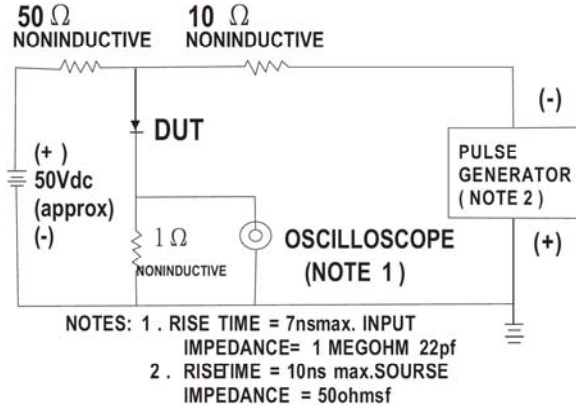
50 Ω NONINDUCTIVE

10 Ω NONINDUCTIVE

(-)

DUT

(+ ) 50Vdc (approx) (-)

PULSE GENERATOR ( NOTE 2 )

1 Ω NONINDUCTIVE

OSCILLOSCOPE (NOTE 1 )

(+)

NOTES: 1 . RISE TIME = 7nsmax. INPUT IMPEDANCE= 1 MEGOHM 22pf
2 . RISETIME = 10ns max.SOURSE IMPEDANCE = 50ohmsf